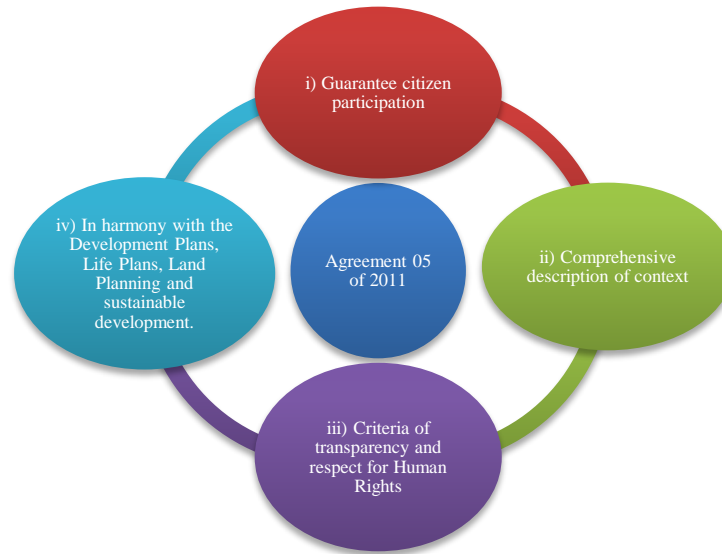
i) Guarantee citizen participation

Agreement 05 of 2011

ii) Comprehensive description of context

iii) Criteria of transparency and respect for Human Rights

iv) In harmony with the Development Plans, Life Plans, Land Planning and sustainable development.